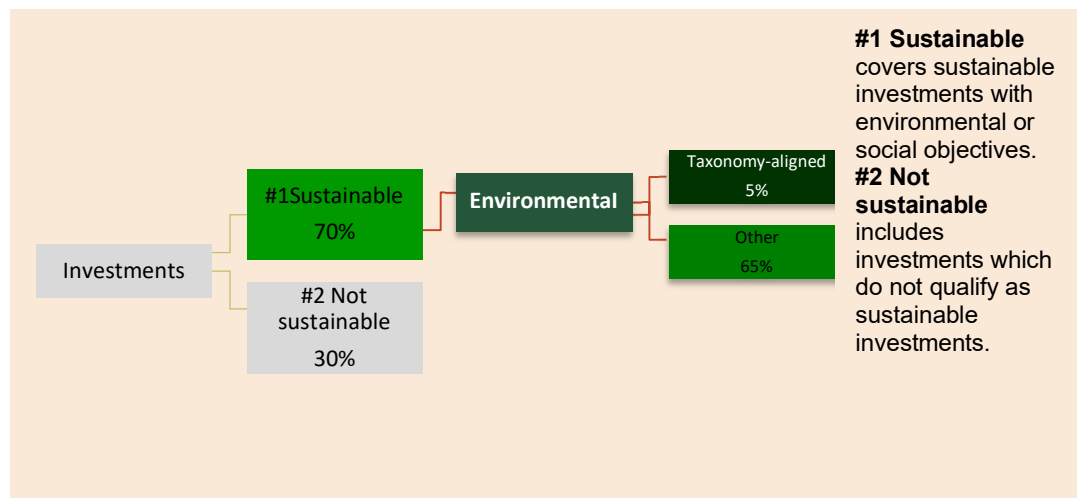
Investments

#1Sustainable
70%

#2 Not sustainable
30%

Environmental

Taxonomy-aligned
5%

Other
65%

**#1 Sustainable** covers sustainable investments with environmental or social objectives.

**#2 Not sustainable** includes investments which do not qualify as sustainable investments.